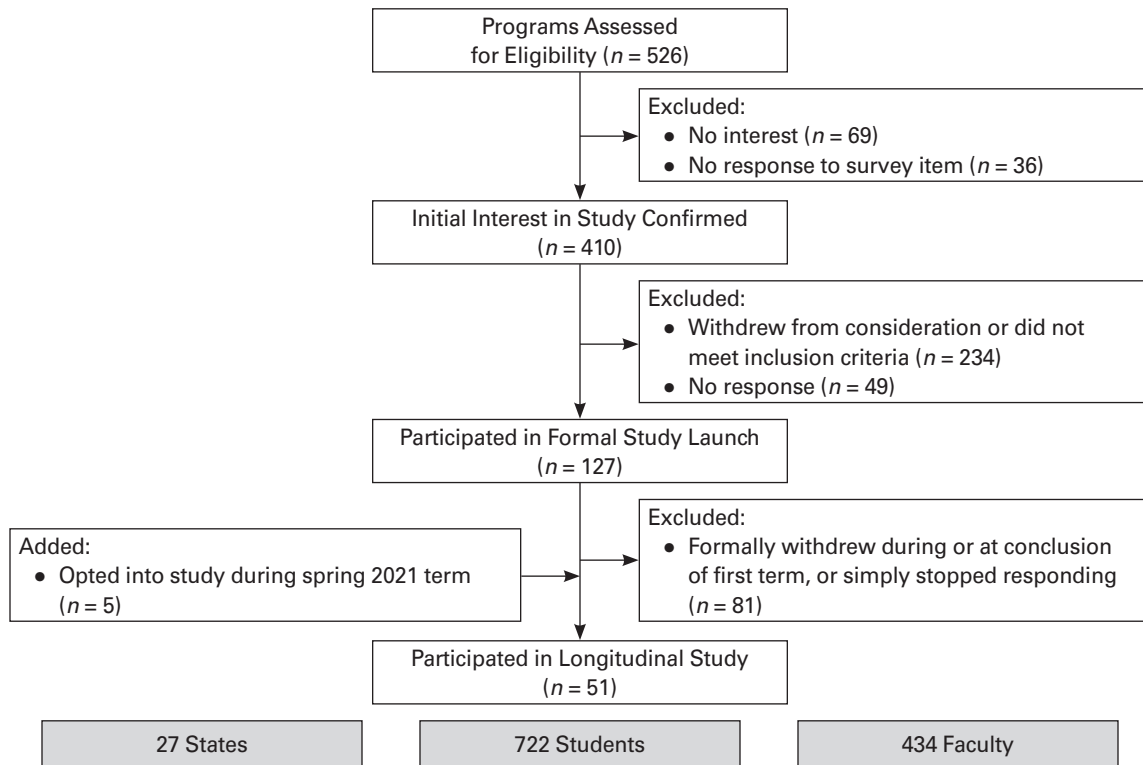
Programs Assessed for Eligibility ($n = 526$)

Excluded:
• No interest ($n = 69$)
• No response to survey item ($n = 36$)

Initial Interest in Study Confirmed ($n = 410$)

Excluded:
• Withdrew from consideration or did not meet inclusion criteria ($n = 234$)
• No response ($n = 49$)

Participated in Formal Study Launch ($n = 127$)

Added:
• Opted into study during spring 2021 term ($n = 5$)

Excluded:
• Formally withdrew during or at conclusion of first term, or simply stopped responding ($n = 81$)

Participated in Longitudinal Study ($n = 51$)

27 States

722 Students

434 Faculty